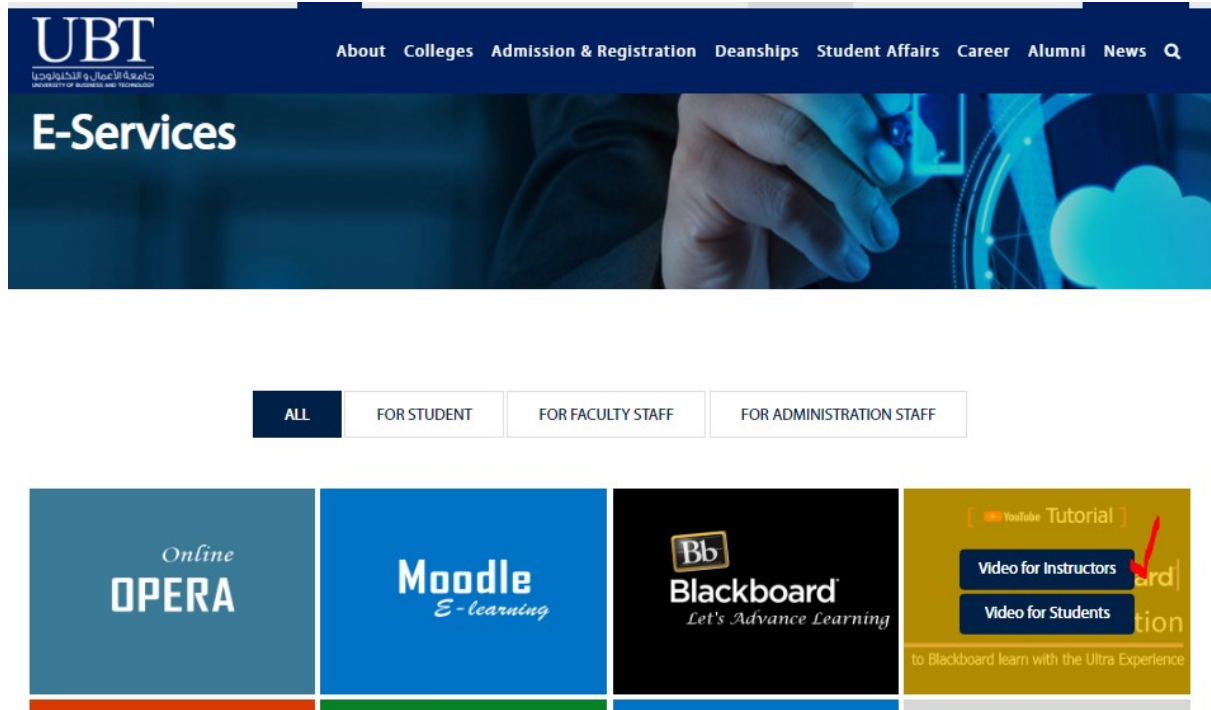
UBT
جامعة الأعمال و التكنولوجيا
UNIVERSITY OF BUSINESS AND TECHNOLOGY

About Colleges Admission & Registration Deanships Student Affairs Career Alumni News

E-Services

ALL
FOR STUDENT
FOR FACULTY STAFF
FOR ADMINISTRATION STAFF

Online
OPERA

Moodle
E-learning

Bb
Blackboard
Let's Advance Learning

[ YouTube Tutorial ]
Video for Instructors
Video for Students
ard
tion
to Blackboard learn with the Ultra Experience